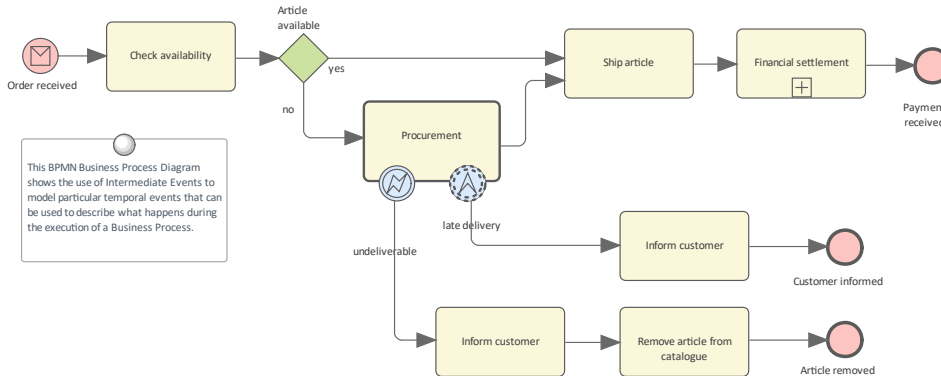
Order received

Check availability

Article available

yes

no

Ship article

Financial settlement

Paymen received

Procurement

This BPMN Business Process Diagram shows the use of Intermediate Events to model particular temporal events that can be used to describe what happens during the execution of a Business Process.

late delivery

undeliverable

Inform customer

Customer informed

Inform customer

Remove article from catalogue

Article removed